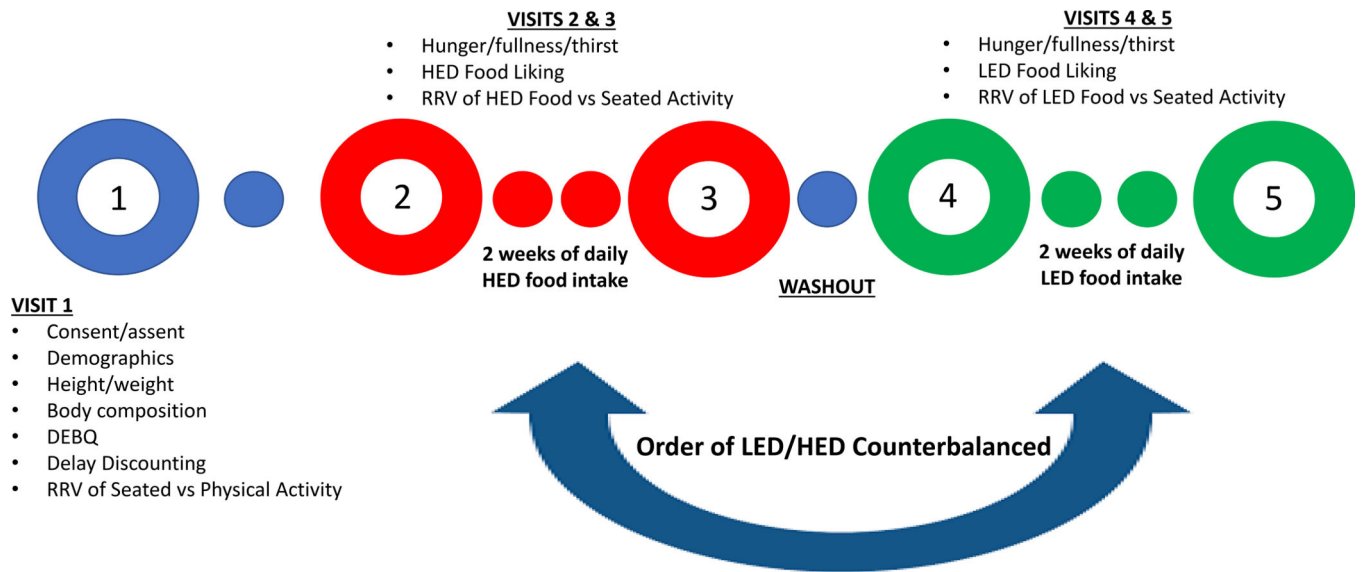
VISITS 2 & 3
• Hunger/fullness/thirst
• HED Food Liking
• RRV of HED Food vs Seated Activity

VISITS 4 & 5
• Hunger/fullness/thirst
• LED Food Liking
• RRV of LED Food vs Seated Activity

1

2

3

4

5

2 weeks of daily HED food intake

WASHOUT

2 weeks of daily LED food intake

VISIT 1
• Consent/assent
• Demographics
• Height/weight
• Body composition
• DEBQ
• Delay Discounting
• RRV of Seated vs Physical Activity

Order of LED/HED Counterbalanced